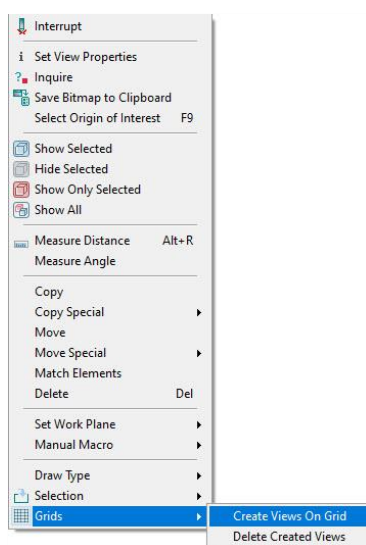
Interrupt

i Set View Properties
Inquire
Save Bitmap to Clipboard
Select Origin of Interest F9

Show Selected
Hide Selected
Show Only Selected
Show All

Measure Distance Alt+R
Measure Angle

Copy
Copy Special
Move
Move Special
Match Elements
Delete Del

Set Work Plane
Manual Macro

Draw Type
Selection
Grids

Create Views On Grid
Delete Created Views